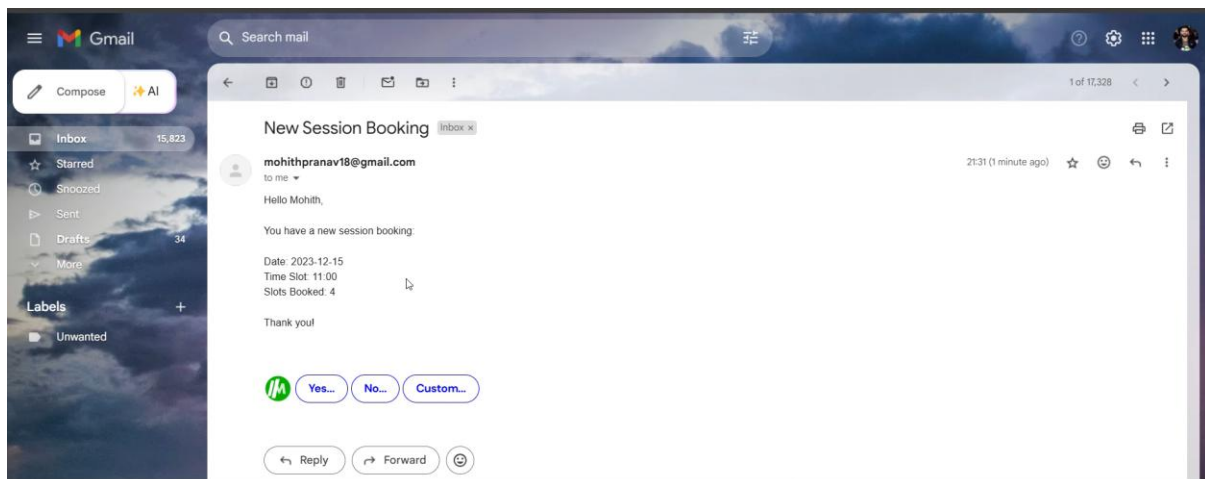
Gmail

Search mail

Compose

AI

Inbox 15,823

Starred

Snoozed

Sent

Drafts 34

More

Labels +

Unwanted

1 of 17,328

New Session Booking Inbox ×

mohithpranav18@gmail.com

to me

21:31 (1 minute ago)

Hello Mohith,

You have a new session booking:

Date: 2023-12-15
Time Slot: 11:00
Slots Booked: 4

Thank you!

Yes... No... Custom...

Reply Forward